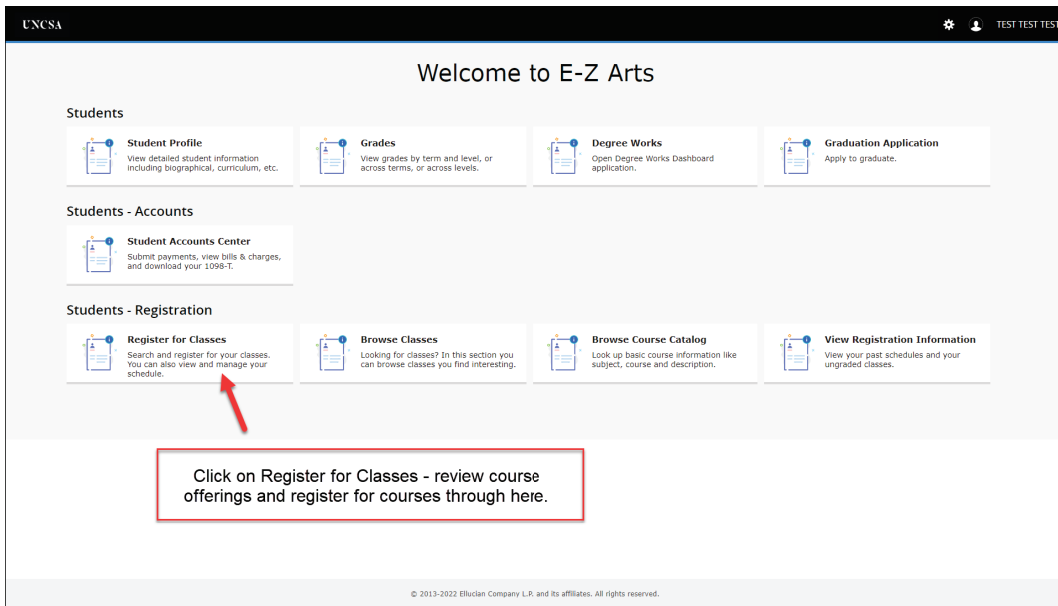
UNCSA

TEST TEST TEST

Welcome to E-Z Arts

Students

Student Profile
View detailed student information including biographical, curriculum, etc.

Grades
View grades by term and level, or across terms, or across levels.

Degree Works
Open Degree Works Dashboard application.

Graduation Application
Apply to graduate.

Students - Accounts

Student Accounts Center
Submit payments, view bills & charges, and download your 1098-T.

Students - Registration

Register for Classes
Search and register for your classes. You can also view and manage your schedule.

Browse Classes
Looking for classes? In this section you can browse classes you find interesting.

Browse Course Catalog
Look up basic course information like subject, course and description.

View Registration Information
View your past schedules and your ungraded classes.

Click on Register for Classes - review course offerings and register for courses through here.

© 2013-2022 Ellucian Company L.P. and its affiliates. All rights reserved.